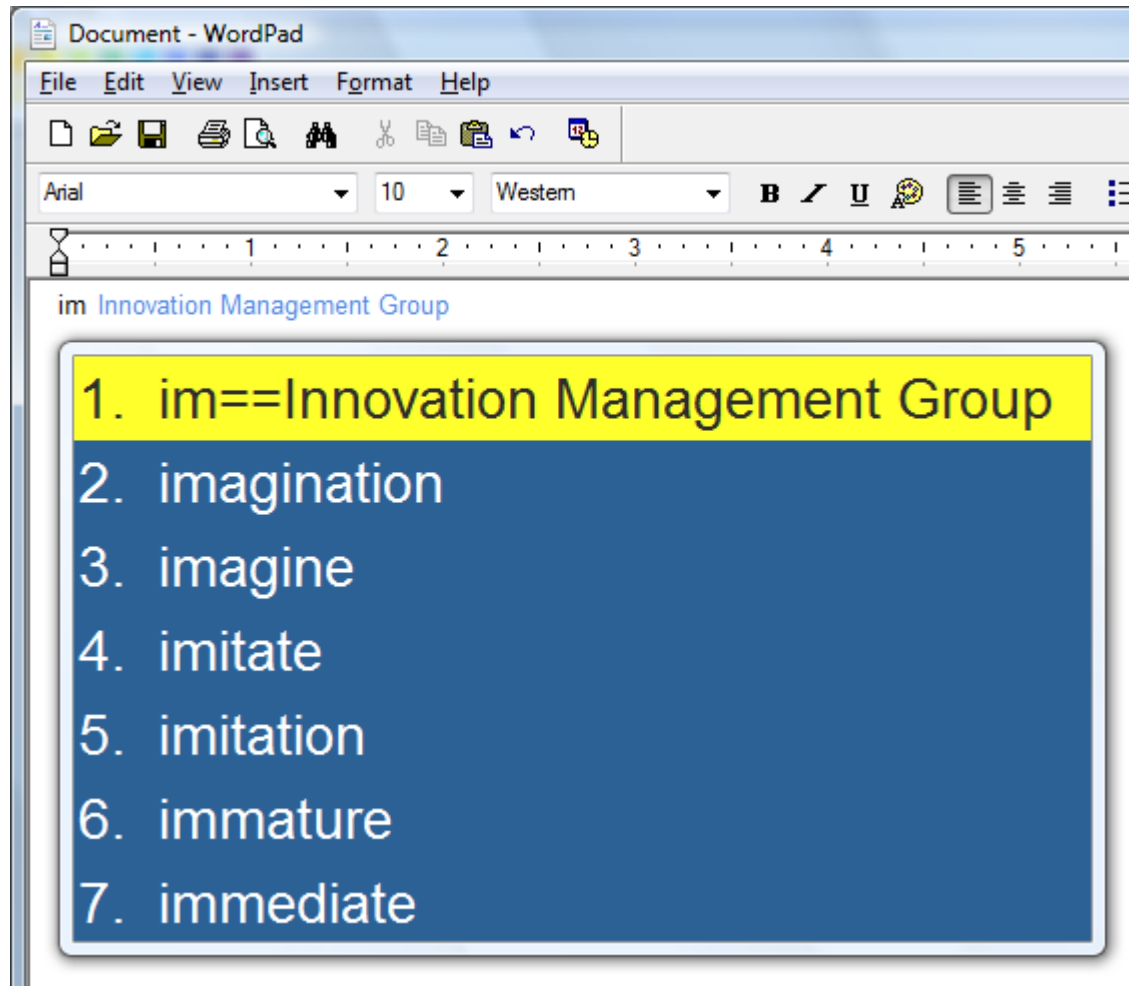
Document - WordPad

File Edit View Insert Format Help

Arial 10 Western

B / U

1 2 3 4 5

im Innovation Management Group

1. im==Innovation Management Group
2. imagination
3. imagine
4. imitate
5. imitation
6. immature
7. immediate